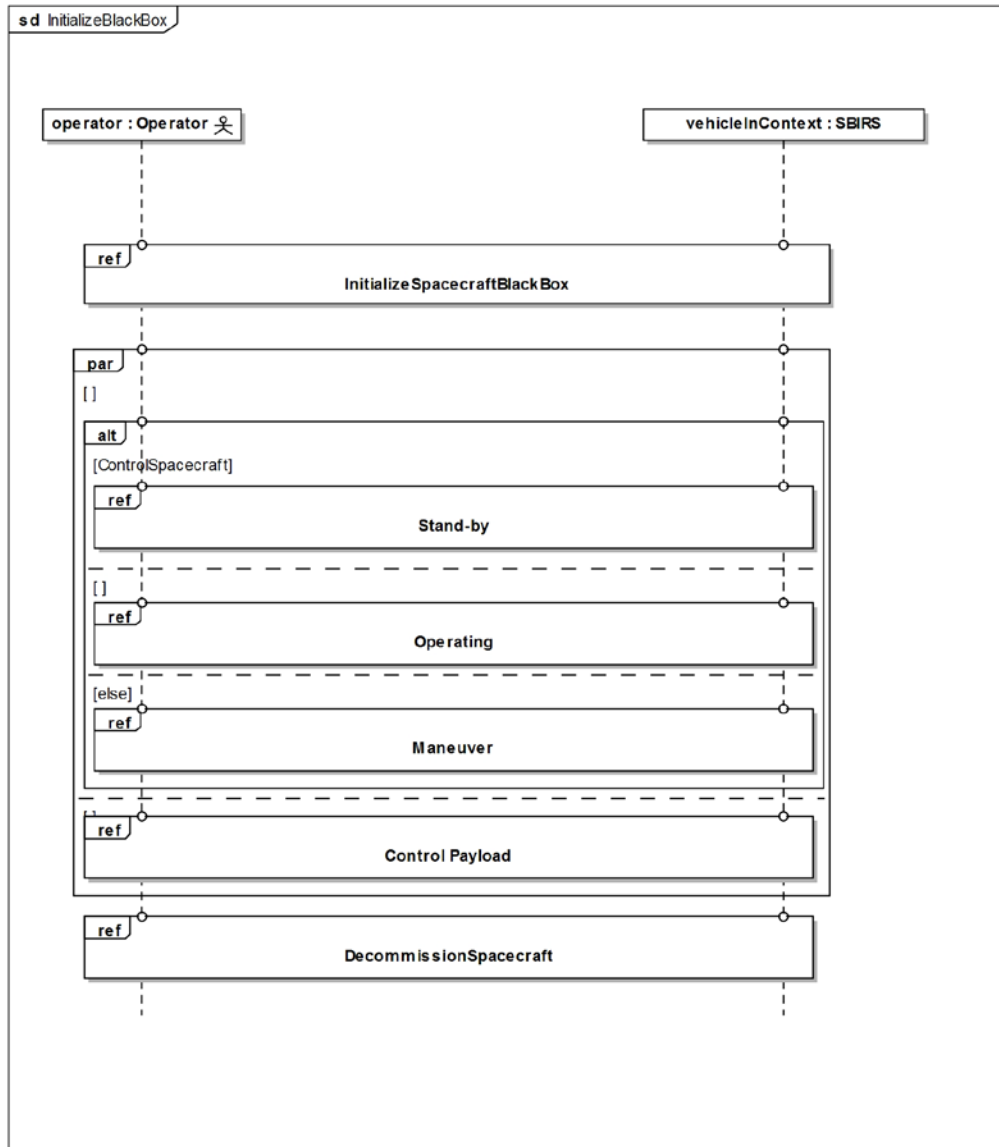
sd InitializeBlackBox

operator : Operator

vehicleInContext : SBIRS

ref

InitializeSpacecraftBlackBox

par

[]

alt

[ControlSpacecraft]

ref

Stand-by

[]

ref

Operating

[else]

ref

Maneuver

ref

Control Payload

ref

DecommissionSpacecraft